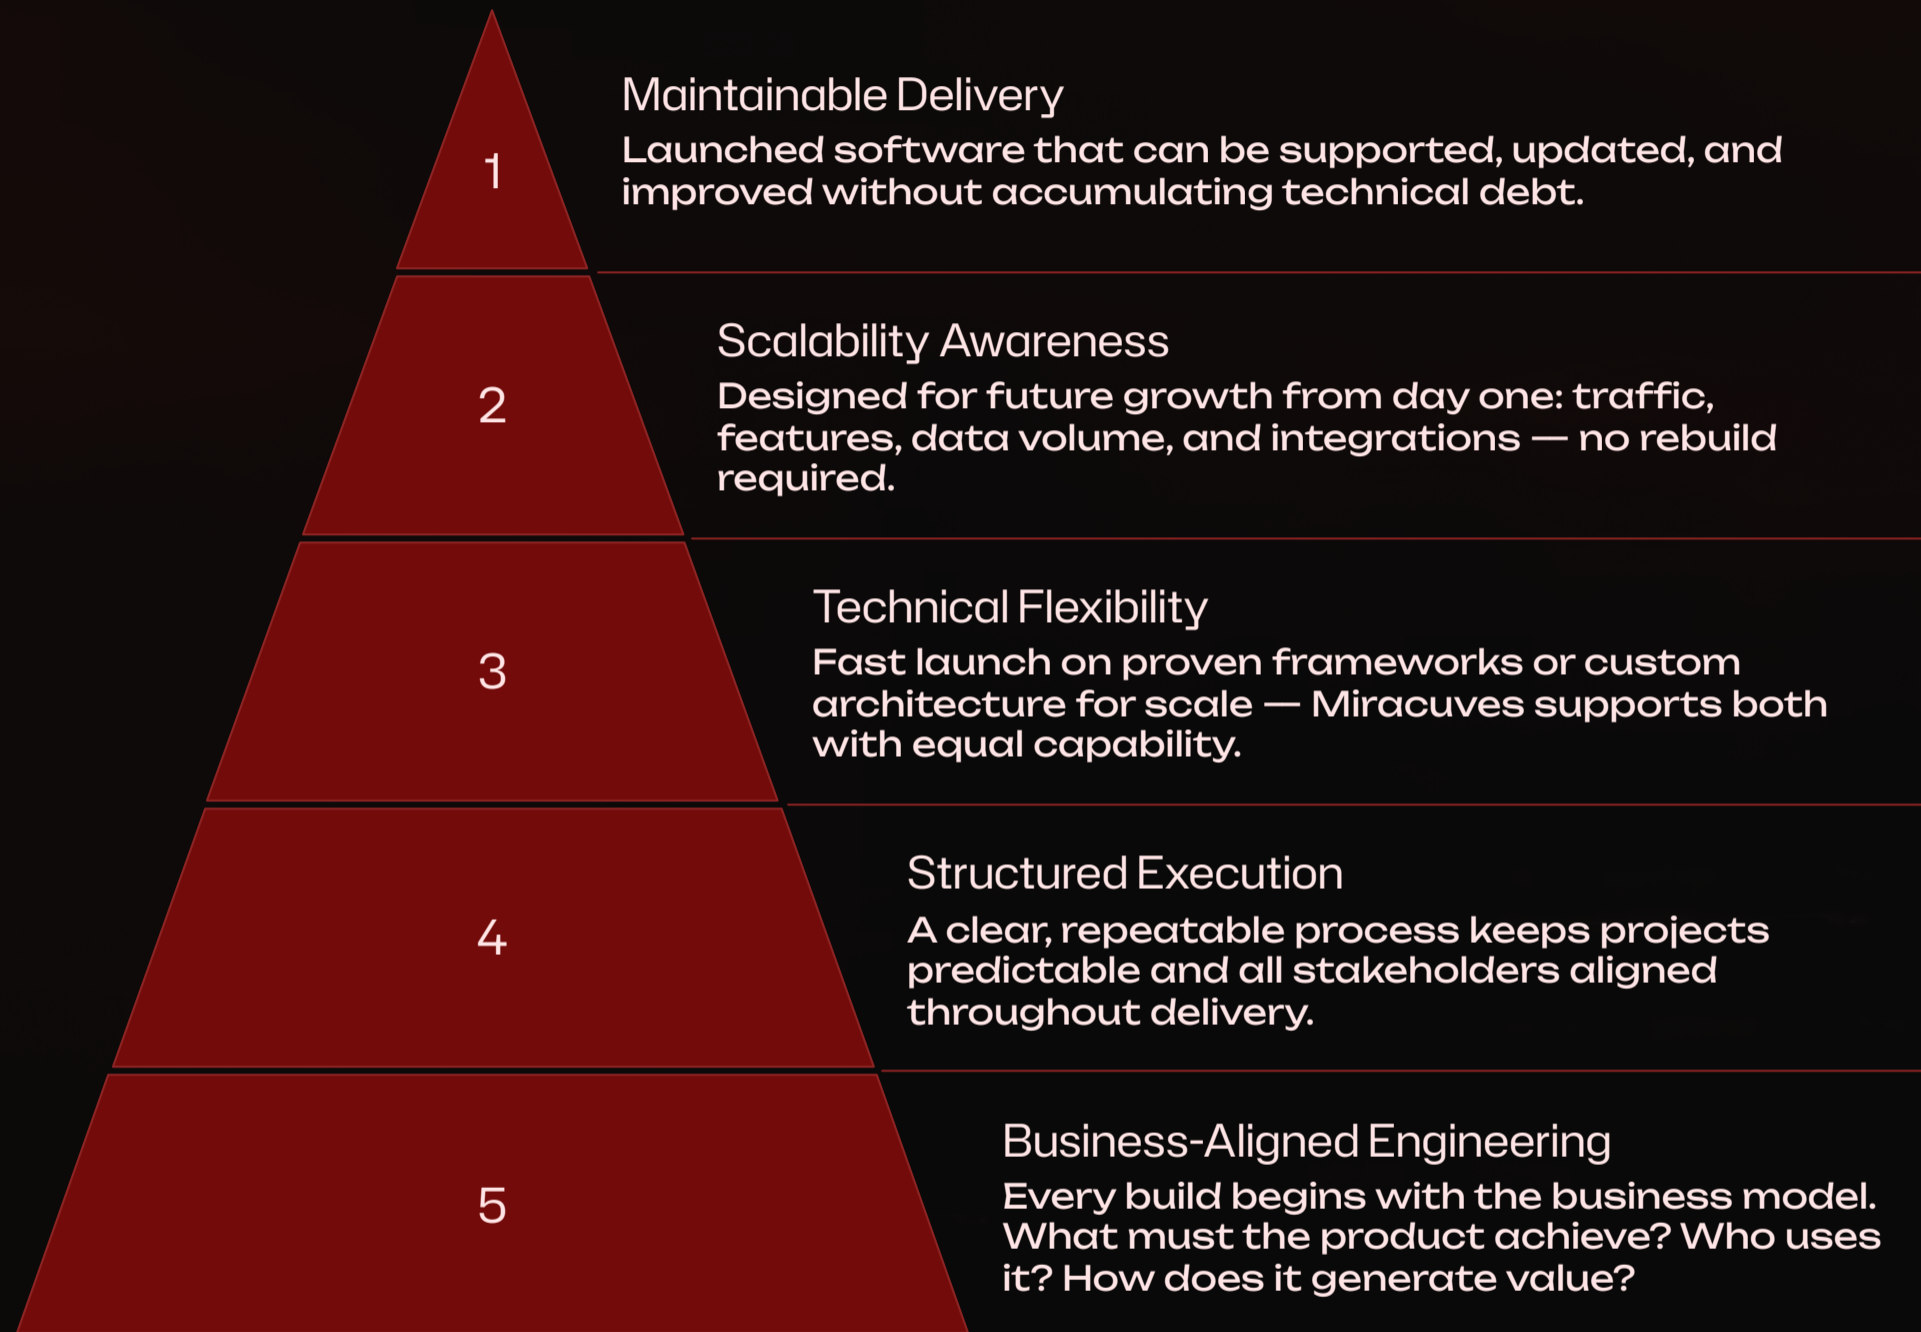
1

Maintainable Delivery

Launched software that can be supported, updated, and improved without accumulating technical debt.

2

Scalability Awareness

Designed for future growth from day one: traffic, features, data volume, and integrations — no rebuild required.

3

Technical Flexibility

Fast launch on proven frameworks or custom architecture for scale — Miracuves supports both with equal capability.

4

Structured Execution

A clear, repeatable process keeps projects predictable and all stakeholders aligned throughout delivery.

5

Business-Aligned Engineering

Every build begins with the business model. What must the product achieve? Who uses it? How does it generate value?